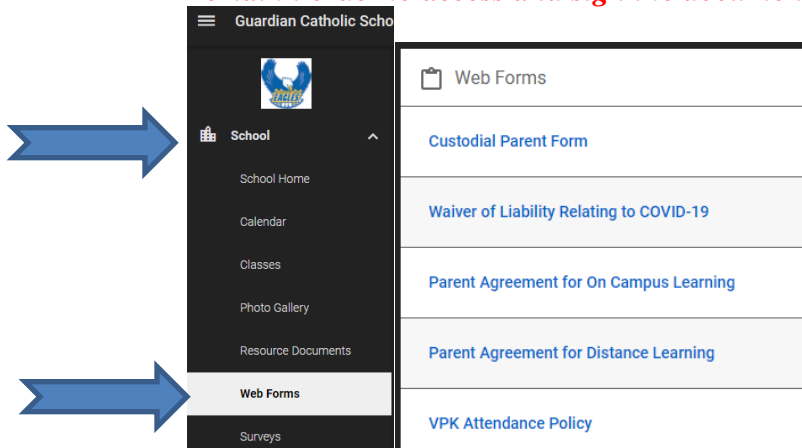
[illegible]

Guardian Catholic Scho

School

School Home

Calendar

Classes

Photo Gallery

Resource Documents

Web Forms

Surveys

Web Forms

Custodial Parent Form

Waiver of Liability Relating to COVID-19

Parent Agreement for On Campus Learning

Parent Agreement for Distance Learning

VPK Attendance Policy